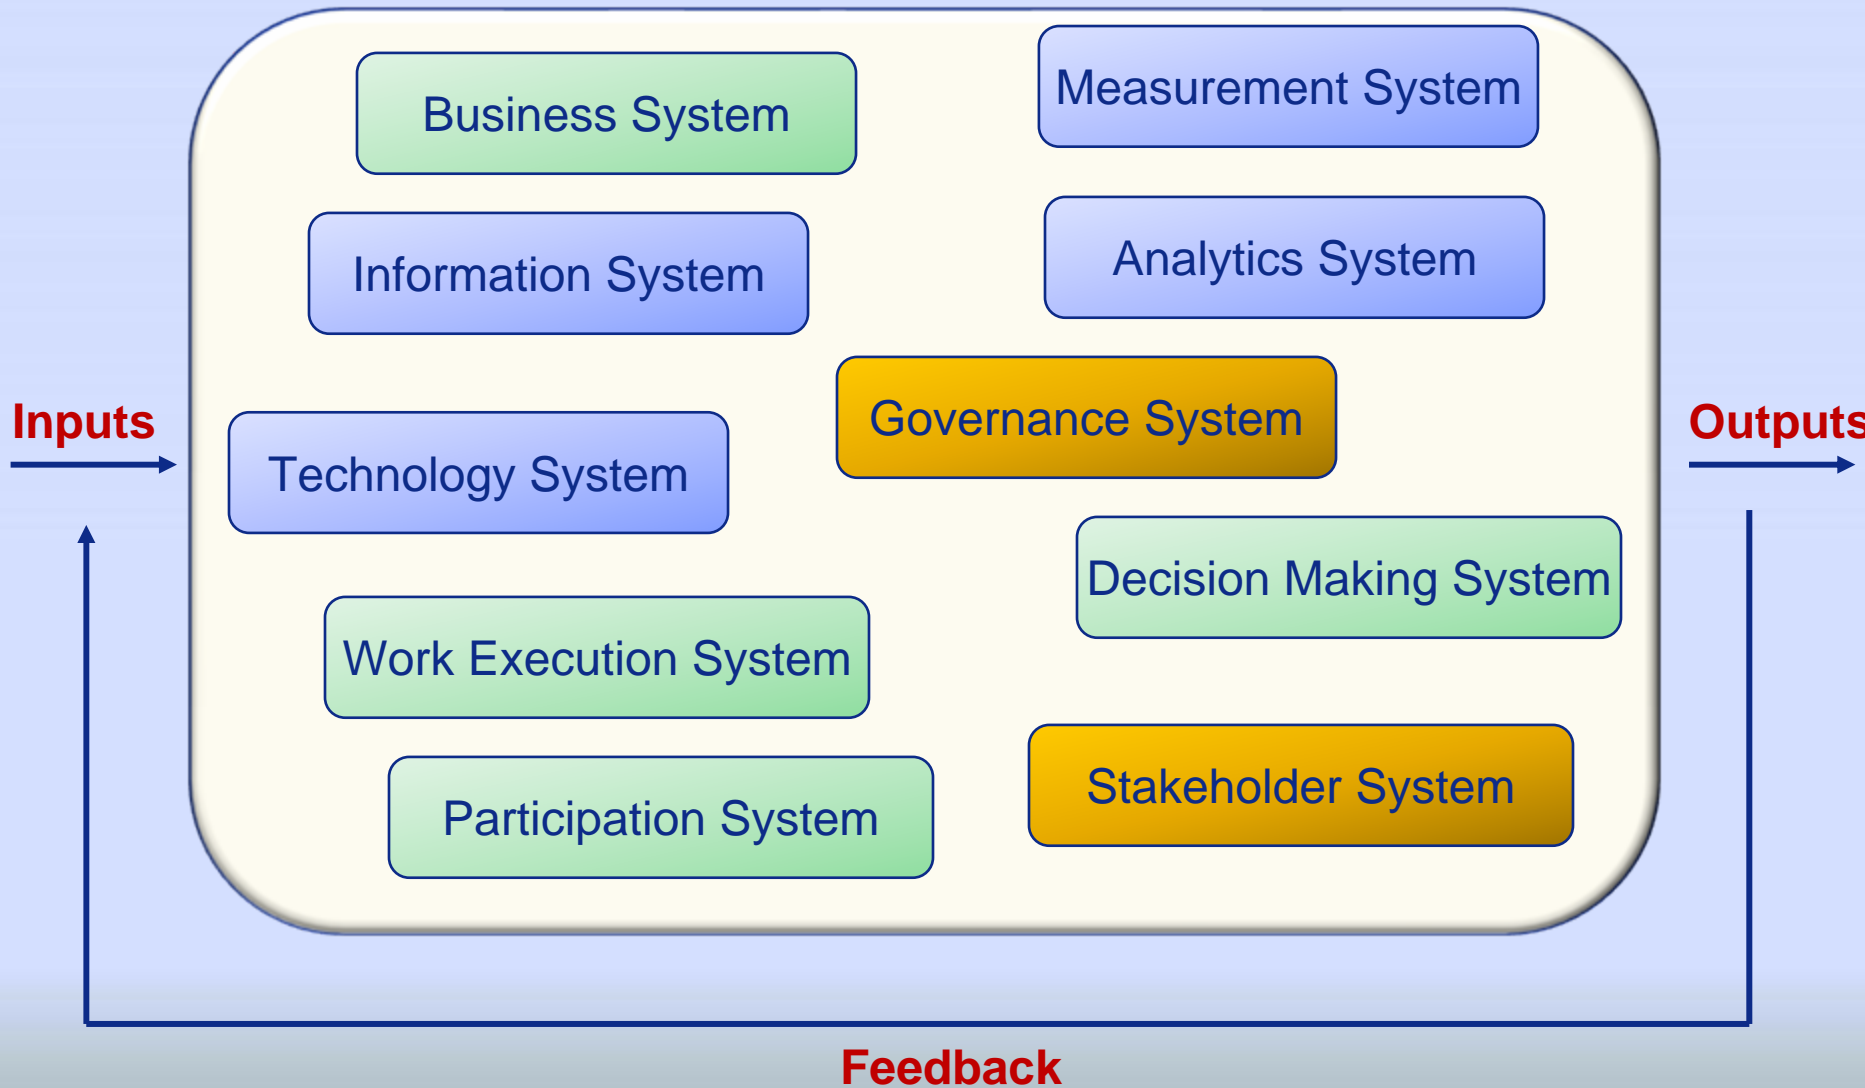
Business System

Measurement System

Information System

Analytics System

Inputs

Governance System

Outputs

Technology System

Decision Making System

Work Execution System

Participation System

Stakeholder System

Feedback